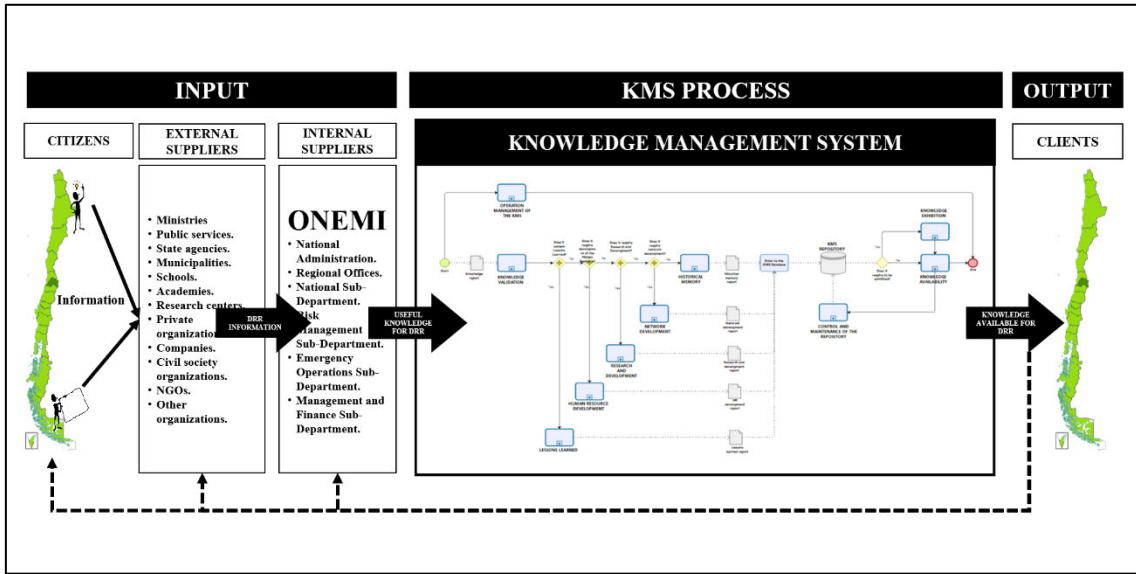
INPUT

KMS PROCESS

OUTPUT

CITIZENS

EXTERNAL SUPPLIERS

INTERNAL SUPPLIERS

KNOWLEDGE MANAGEMENT SYSTEM

CLIENTS

Information

• Ministries
• Public services.
• State agencies.
• Municipalities.
• Schools.
• Academies.
• Research centers.
• Private organizations.
• Companies.
• Civil society organizations.
• NGOs.
• Other organizations.

DRR INFORMATION

ONEMI
• National Administration.
• Regional Offices.
• National Sub-Department.
• Risk Management Sub-Department.
• Emergency Operations Sub-Department.
• Management and Finance Sub-Department.

USEFUL KNOWLEDGE FOR DRR

OPERATION MANAGEMENT OF THE KMS

Start

Knowledge report

KNOWLEDGE VALIDATION

HISTORICAL MEMORY

Historical memory report

KMS REPOSITORY

KNOWLEDGE DEFINITION

KNOWLEDGE AVAILABILITY

End

NETWORK DEVELOPMENT

RESEARCH AND DEVELOPMENT

HUMAN RESOURCE DEVELOPMENT

LESSONS LEARNED

CONTROL AND MAINTENANCE OF THE REPOSITORY

Yes

KNOWLEDGE AVAILABLE FOR DRR